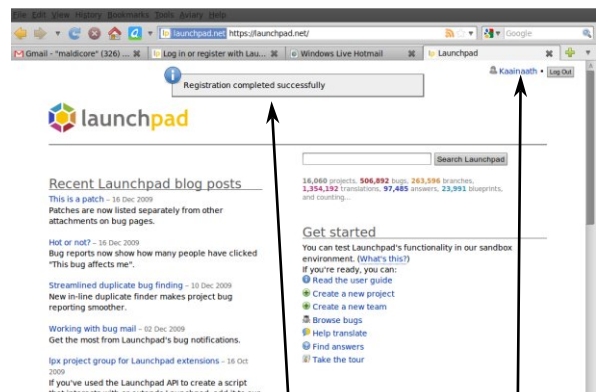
File Edit View History Bookmarks Tools Aviary Help

launchpad.net https://launchpad.net/

Google

Gmail - "maldicore" (326) ... ✖ | Log in or register with Lau... ✖ | Windows Live Hotmail ✖ | Launchpad ✖

Registration completed successfully

Kaainaath • Log Out

launchpad

Search Launchpad

16,060 projects, 506,892 bugs, 263,596 branches, 1,354,192 translations, 97,485 answers, 23,991 blueprints, and counting...

Recent Launchpad blog posts

This is a patch – 16 Dec 2009
Patches are now listed separately from other attachments on bug pages.

Hot or not? – 16 Dec 2009
Bug reports now show how many people have clicked "This bug affects me".

Streamlined duplicate bug finding – 10 Dec 2009
New in-line duplicate finder makes project bug reporting smoother.

Working with bug mail – 02 Dec 2009
Get the most from Launchpad's bug notifications.

lpx project group for Launchpad extensions – 16 Oct 2009
If you've used the Launchpad API to create a script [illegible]

Get started

You can test Launchpad's functionality in our sandbox environment. (What's this?)
If you're ready, you can:
Read the user guide
Create a new project
Create a new team
Browse bugs
Help translate
Find answers
Take the tour